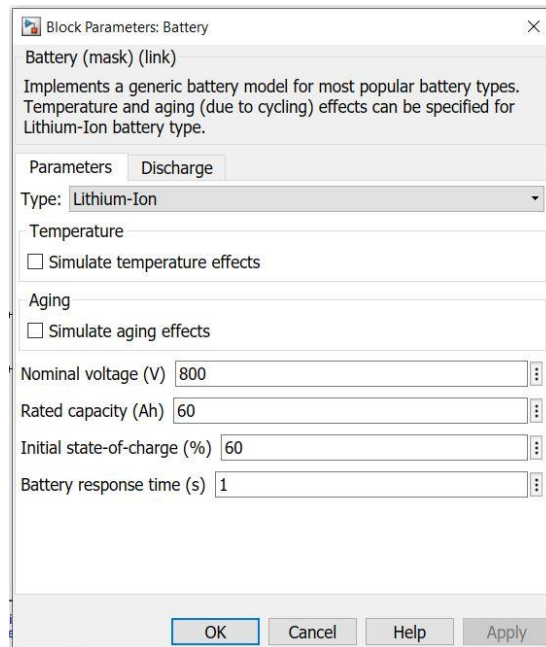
Block Parameters: Battery

Battery (mask) (link)

Implements a generic battery model for most popular battery types. Temperature and aging (due to cycling) effects can be specified for Lithium-Ion battery type.

Parameters Discharge

Type: Lithium-Ion

Temperature

Simulate temperature effects

Aging

Simulate aging effects

Nominal voltage (V) 800

Rated capacity (Ah) 60

Initial state-of-charge (%) 60

Battery response time (s) 1

OK Cancel Help Apply